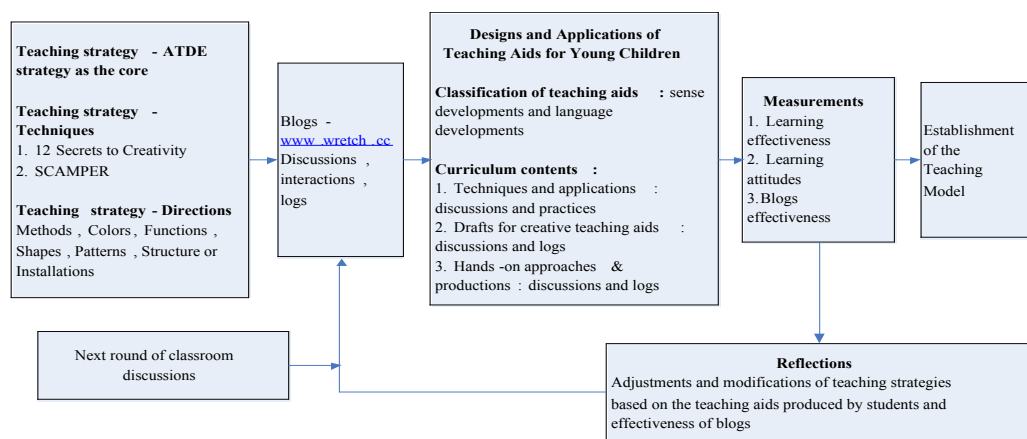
**Teaching strategy - ATDE strategy as the core**

**Teaching strategy - Techniques**
1. 12 Secrets to Creativity
2. SCAMPER

**Teaching strategy - Directions**
Methods , Colors , Functions , Shapes , Patterns , Structure or Installations

Blogs - www .wretch .cc
Discussions , interactions , logs

**Designs and Applications of Teaching Aids for Young Children**

**Classification of teaching aids** : sense developments and language developments

**Curriculum contents** :
1. Techniques and applications : discussions and practices
2. Drafts for creative teaching aids : discussions and logs
3. Hands -on approaches & productions : discussions and logs

**Measurements**
1. Learning effectiveness
2. Learning attitudes
3.Blogs effectiveness

Establishment of the Teaching Model

Next round of classroom discussions

**Reflections**
Adjustments and modifications of teaching strategies based on the teaching aids produced by students and effectiveness of blogs